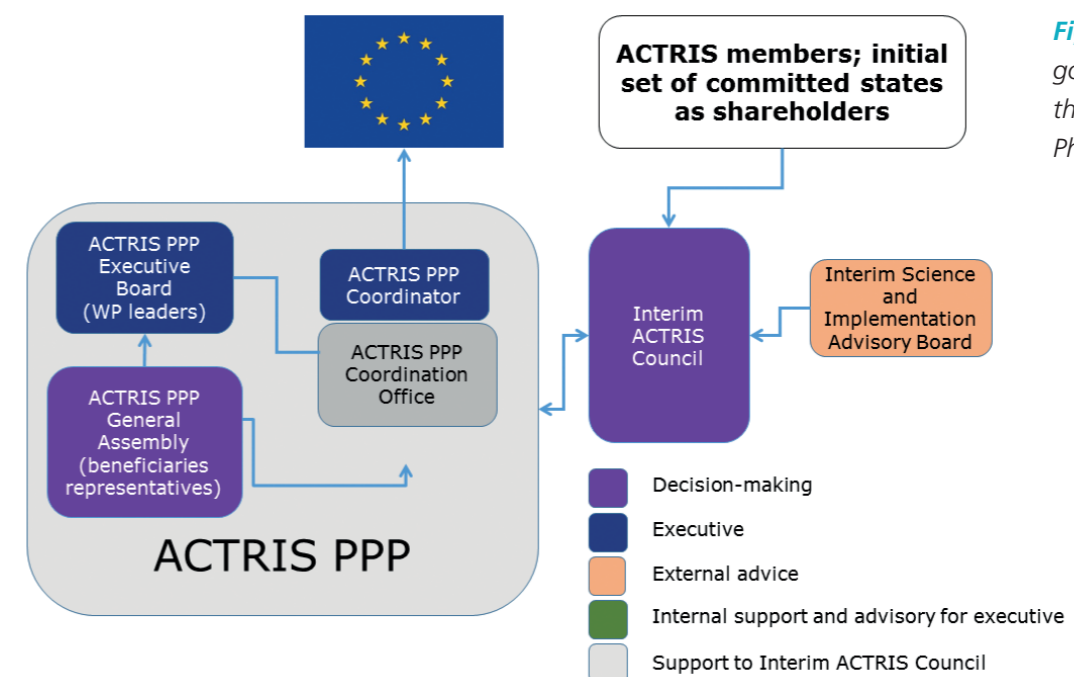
ACTRIS members; initial set of committed states as shareholders

Fi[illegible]
go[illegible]
th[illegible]
Ph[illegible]

ACTRIS PPP Executive Board (WP leaders)

ACTRIS PPP Coordinator

ACTRIS PPP Coordination Office

ACTRIS PPP General Assembly (beneficiaries representatives)

ACTRIS PPP

Interim ACTRIS Council

Interim Science and Implementation Advisory Board

Decision-making

Executive

External advice

Internal support and advisory for executive

Support to Interim ACTRIS Council